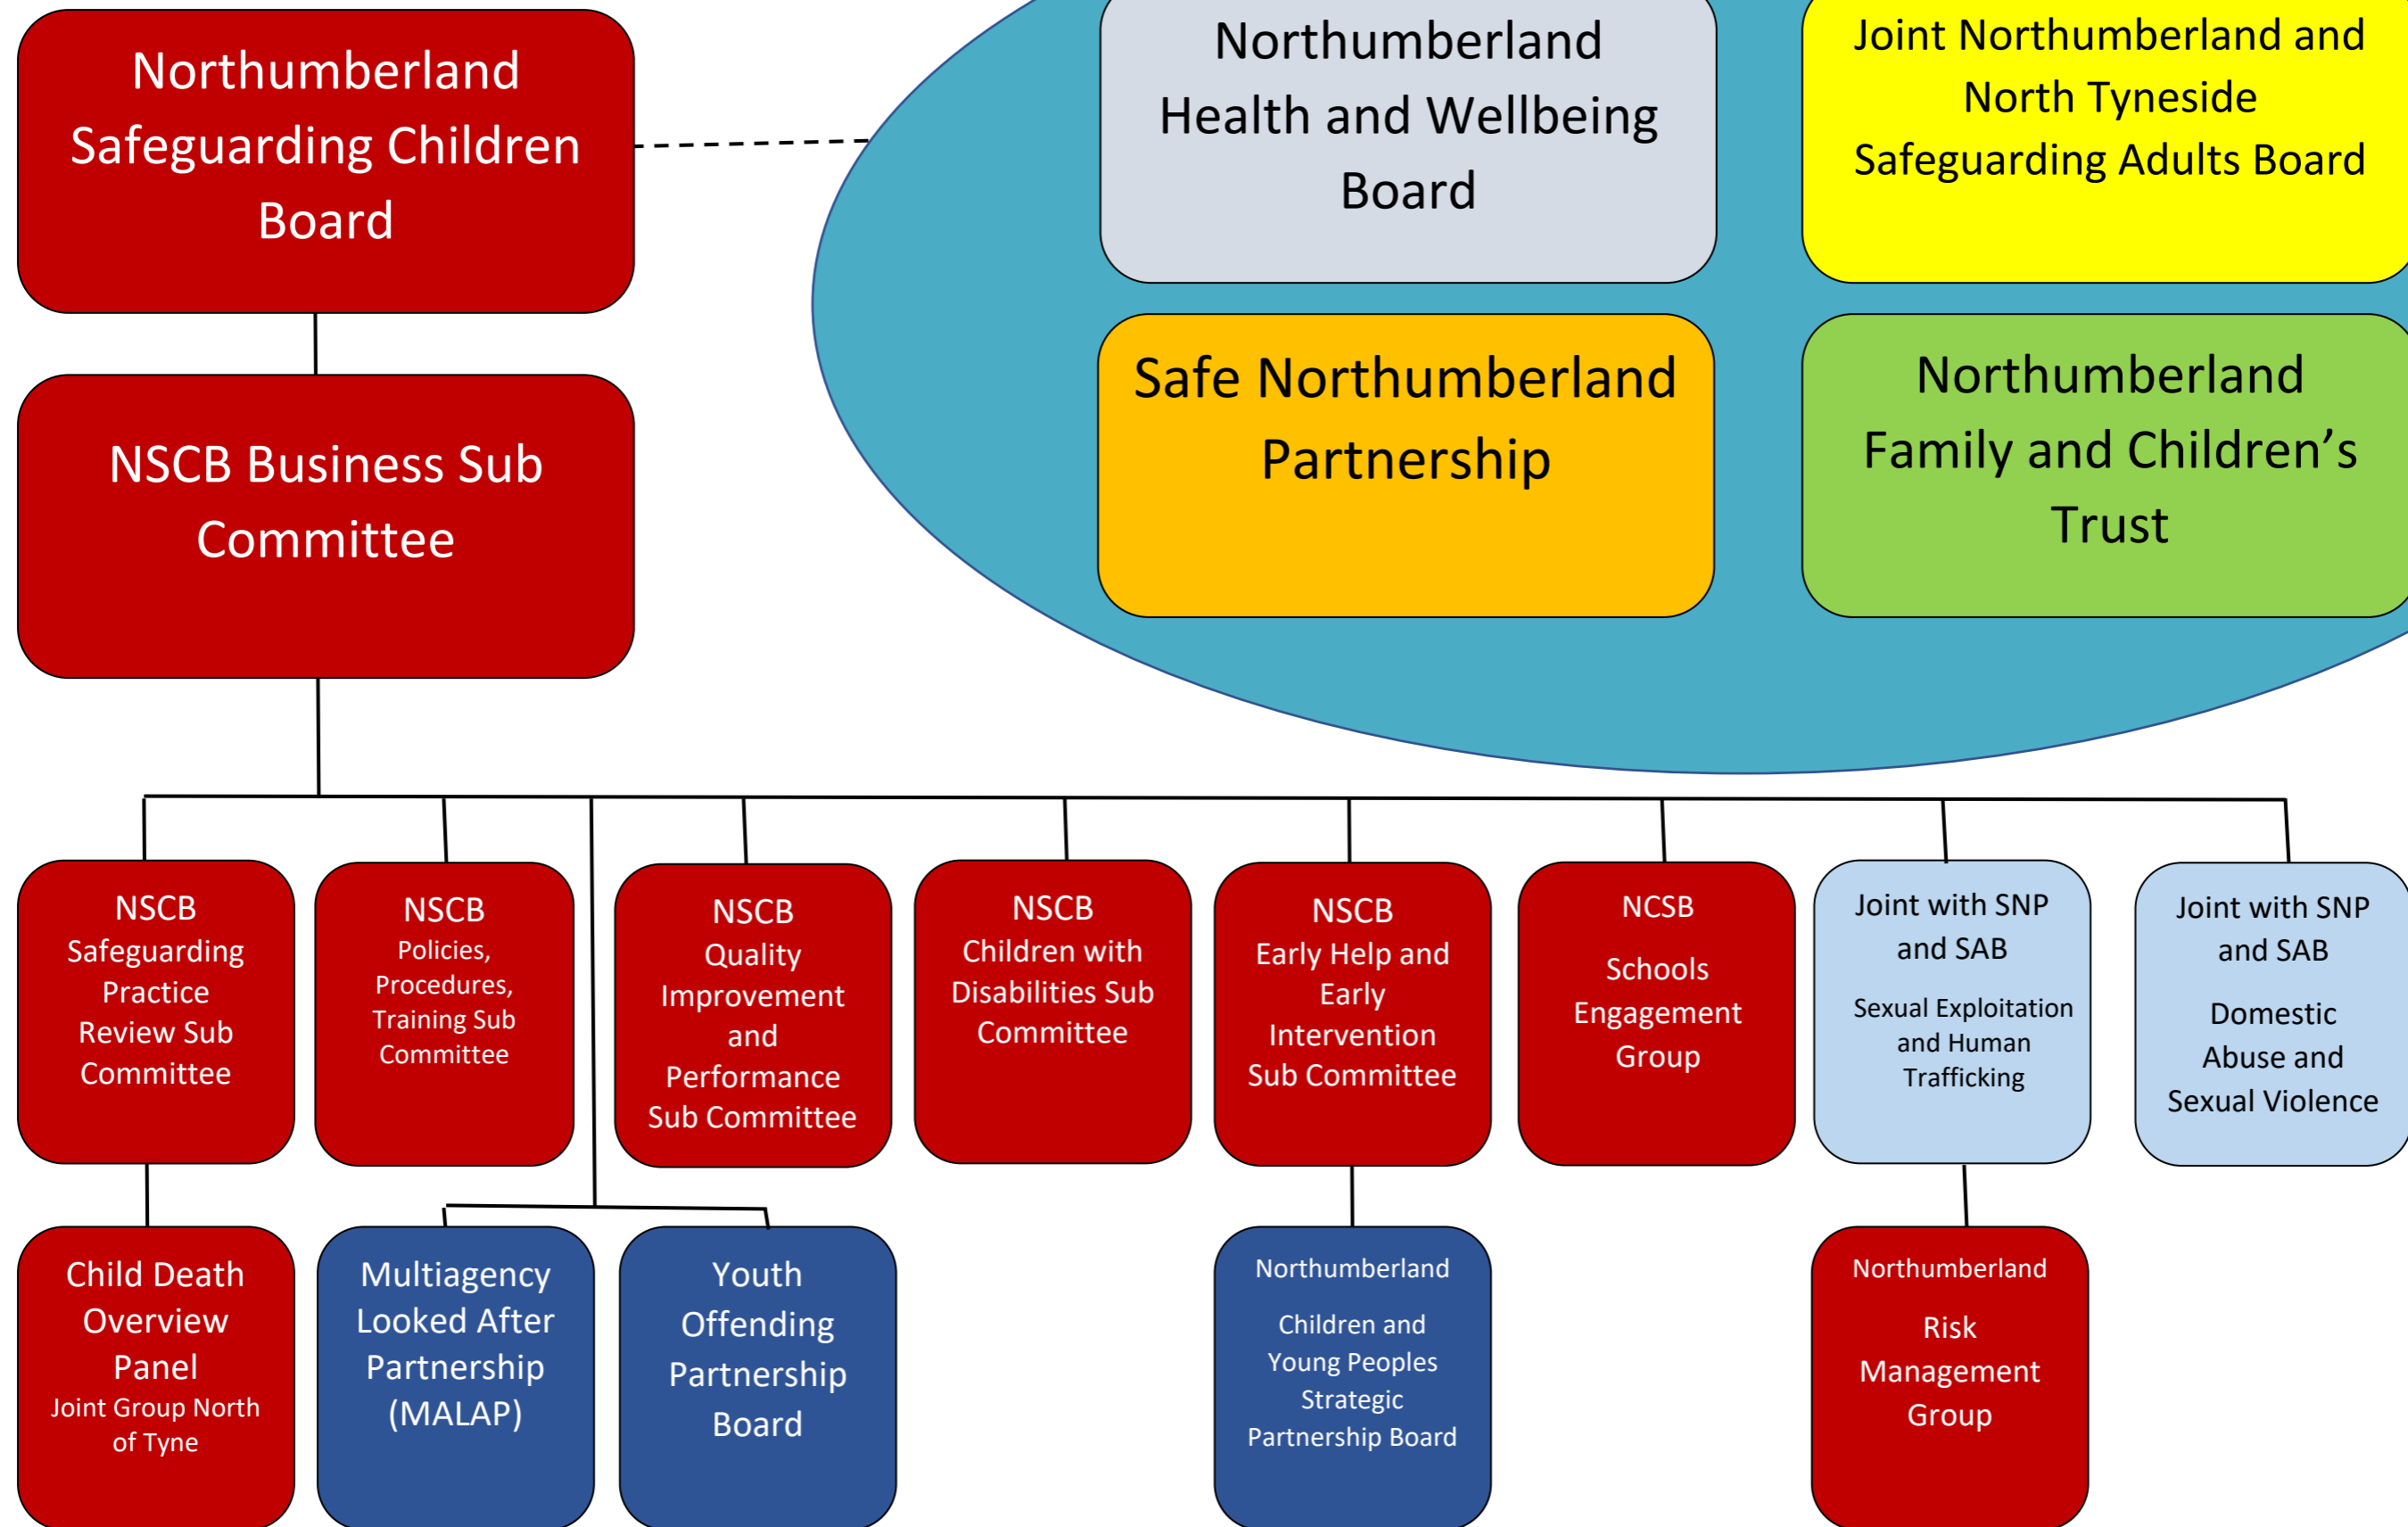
Northumberland Safeguarding Children Board

Northumberland Health and Wellbeing Board

Joint Northumberland and North Tyneside Safeguarding Adults Board

Safe Northumberland Partnership

Northumberland Family and Children's Trust

NSCB Business Sub Committee

NSCB Safeguarding Practice Review Sub Committee

NSCB Policies, Procedures, Training Sub Committee

NSCB Quality Improvement and Performance Sub Committee

NSCB Children with Disabilities Sub Committee

NSCB Early Help and Early Intervention Sub Committee

NCSB Schools Engagement Group

Joint with SNP and SAB Sexual Exploitation and Human Trafficking

Joint with SNP and SAB Domestic Abuse and Sexual Violence

Child Death Overview Panel Joint Group North of Tyne

Multiagency Looked After Partnership (MALAP)

Youth Offending Partnership Board

Northumberland Children and Young Peoples Strategic Partnership Board

Northumberland Risk Management Group